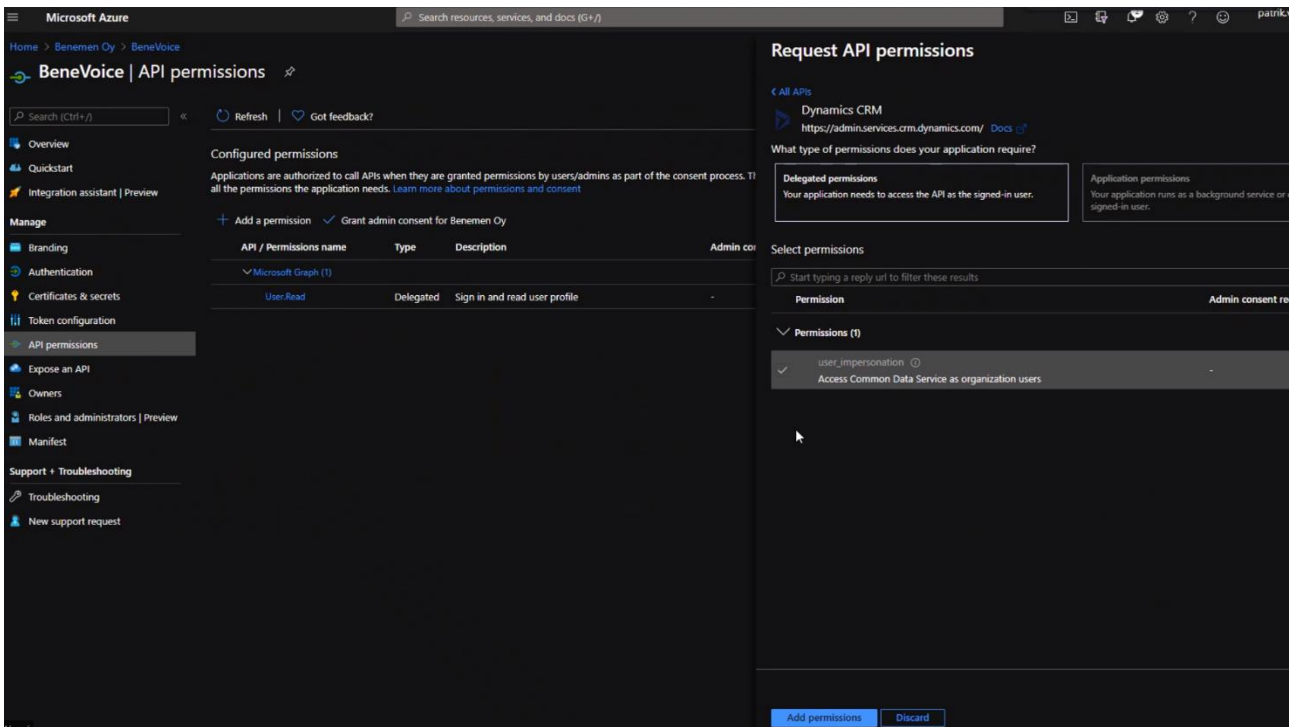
Microsoft Azure

Search resources, services, and docs (G+/)

patrik.

Home > Benemen Oy > BeneVoice

BeneVoice | API permissions

Search (Ctrl+/)

Overview
Quickstart
Integration assistant | Preview

Manage
Branding
Authentication
Certificates & secrets
Token configuration
API permissions
Expose an API
Owners
Roles and administrators | Preview
Manifest

Support + Troubleshooting
Troubleshooting
New support request

Refresh | Got feedback?

Configured permissions

Applications are authorized to call APIs when they are granted permissions by users/admins as part of the consent process. Th all the permissions the application needs. Learn more about permissions and consent

+ Add a permission ✓ Grant admin consent for Benemen Oy

| API / Permissions name | Type | Description | Admin co |
|---|---|---|---|
| ∨ Microsoft Graph (1) | | | |
| User.Read | Delegated | Sign in and read user profile | - |

Request API permissions

< All APIs

Dynamics CRM
https://admin.services.crm.dynamics.com/ Docs

What type of permissions does your application require?

Delegated permissions
Your application needs to access the API as the signed-in user.

Application permissions
Your application runs as a background service or signed-in user.

Select permissions

Start typing a reply url to filter these results

| Permission | Admin consent re |
|---|---|
| ∨ Permissions (1) | |
| user_impersonation ⓘ Access Common Data Service as organization users | - |

Add permissions Discard